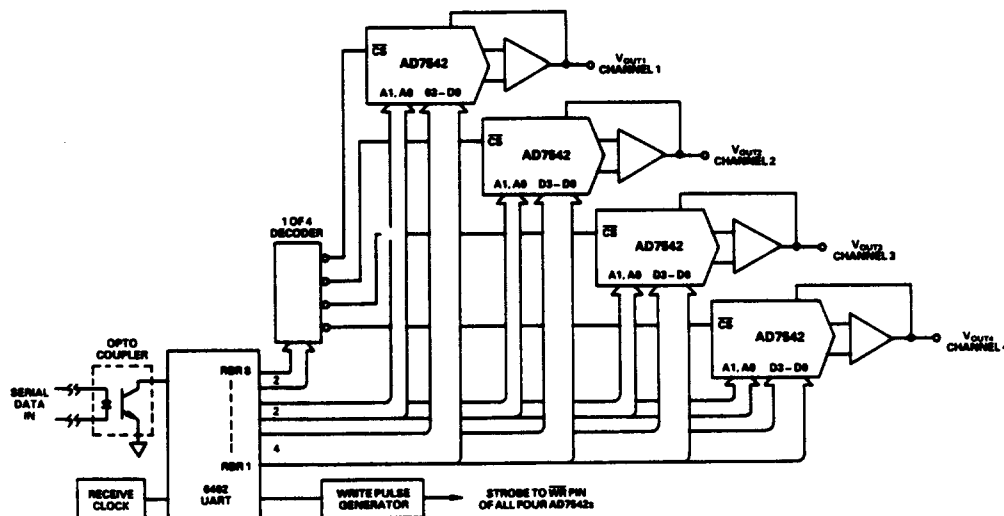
$\overline{CS}$ AD7542 A1, A0 D3 – D0 $V_{OUT1}$ CHANNEL 1

$\overline{CS}$ AD7542 A1, A0 D3 – D0 $V_{OUT2}$ CHANNEL 2

$\overline{CS}$ AD7542 A1, A0 D3 – D0 $V_{OUT3}$ CHANNEL 3

$\overline{CS}$ AD7542 A1, A0 D3 – D0 $V_{OUT4}$ CHANNEL 4

1 OF 4 DECODER

OPTO COUPLER

SERIAL DATA IN

RBR 8

2

2

4

RBR 1

6402 UART

RECEIVE CLOCK

WRITE PULSE GENERATOR

STROBE TO $\overline{WR}$ PIN OF ALL FOUR AD7542s